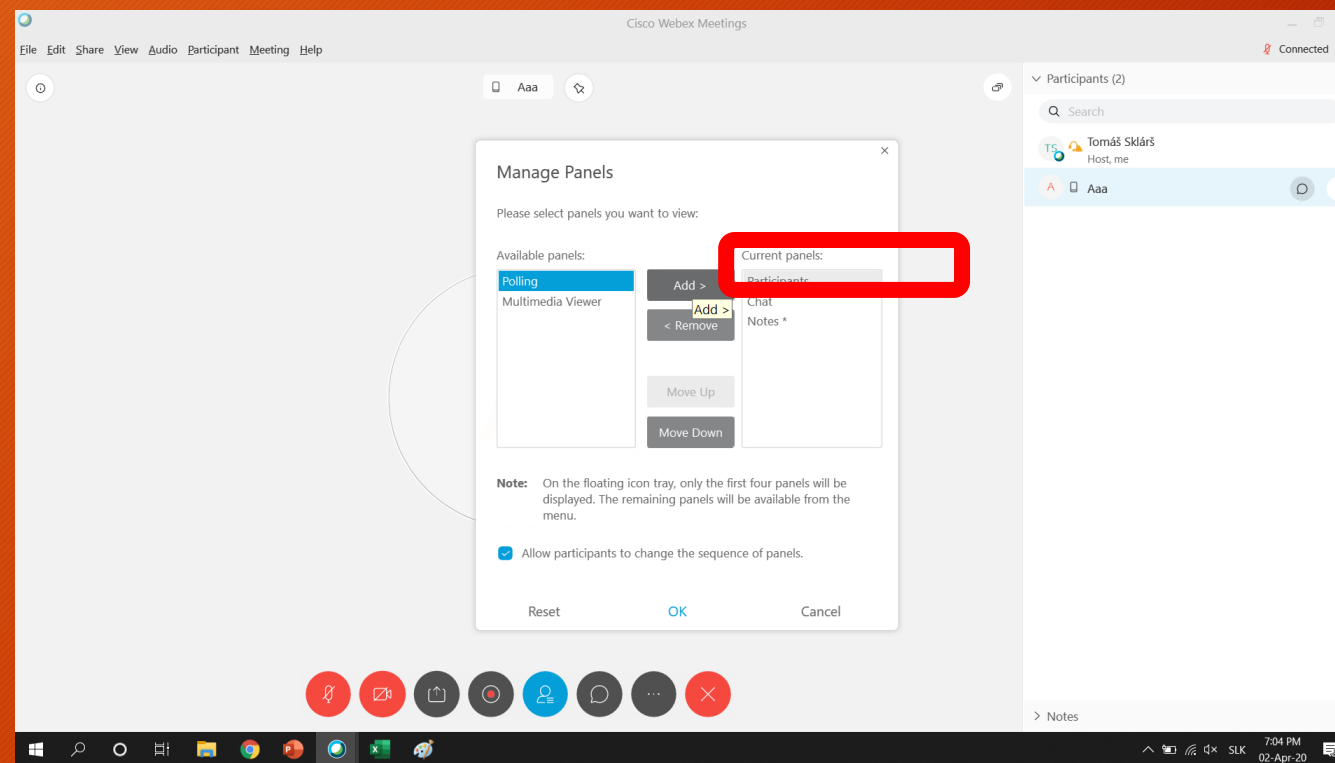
Cisco Webex Meetings

File Edit Share View Audio Participant Meeting Help

Connected

Aaa

Participants (2)

Search

TS Tomáš Sklárš
Host, me

A Aaa

Manage Panels

Please select panels you want to view:

Available panels:

Polling
Multimedia Viewer

Add >
Add >
< Remove

Move Up

Move Down

Current panels:

Participants
Chat
Notes *

Note: On the floating icon tray, only the first four panels will be displayed. The remaining panels will be available from the menu.

Allow participants to change the sequence of panels.

Reset OK Cancel

Notes

SLK 7:04 PM 02-Apr-20